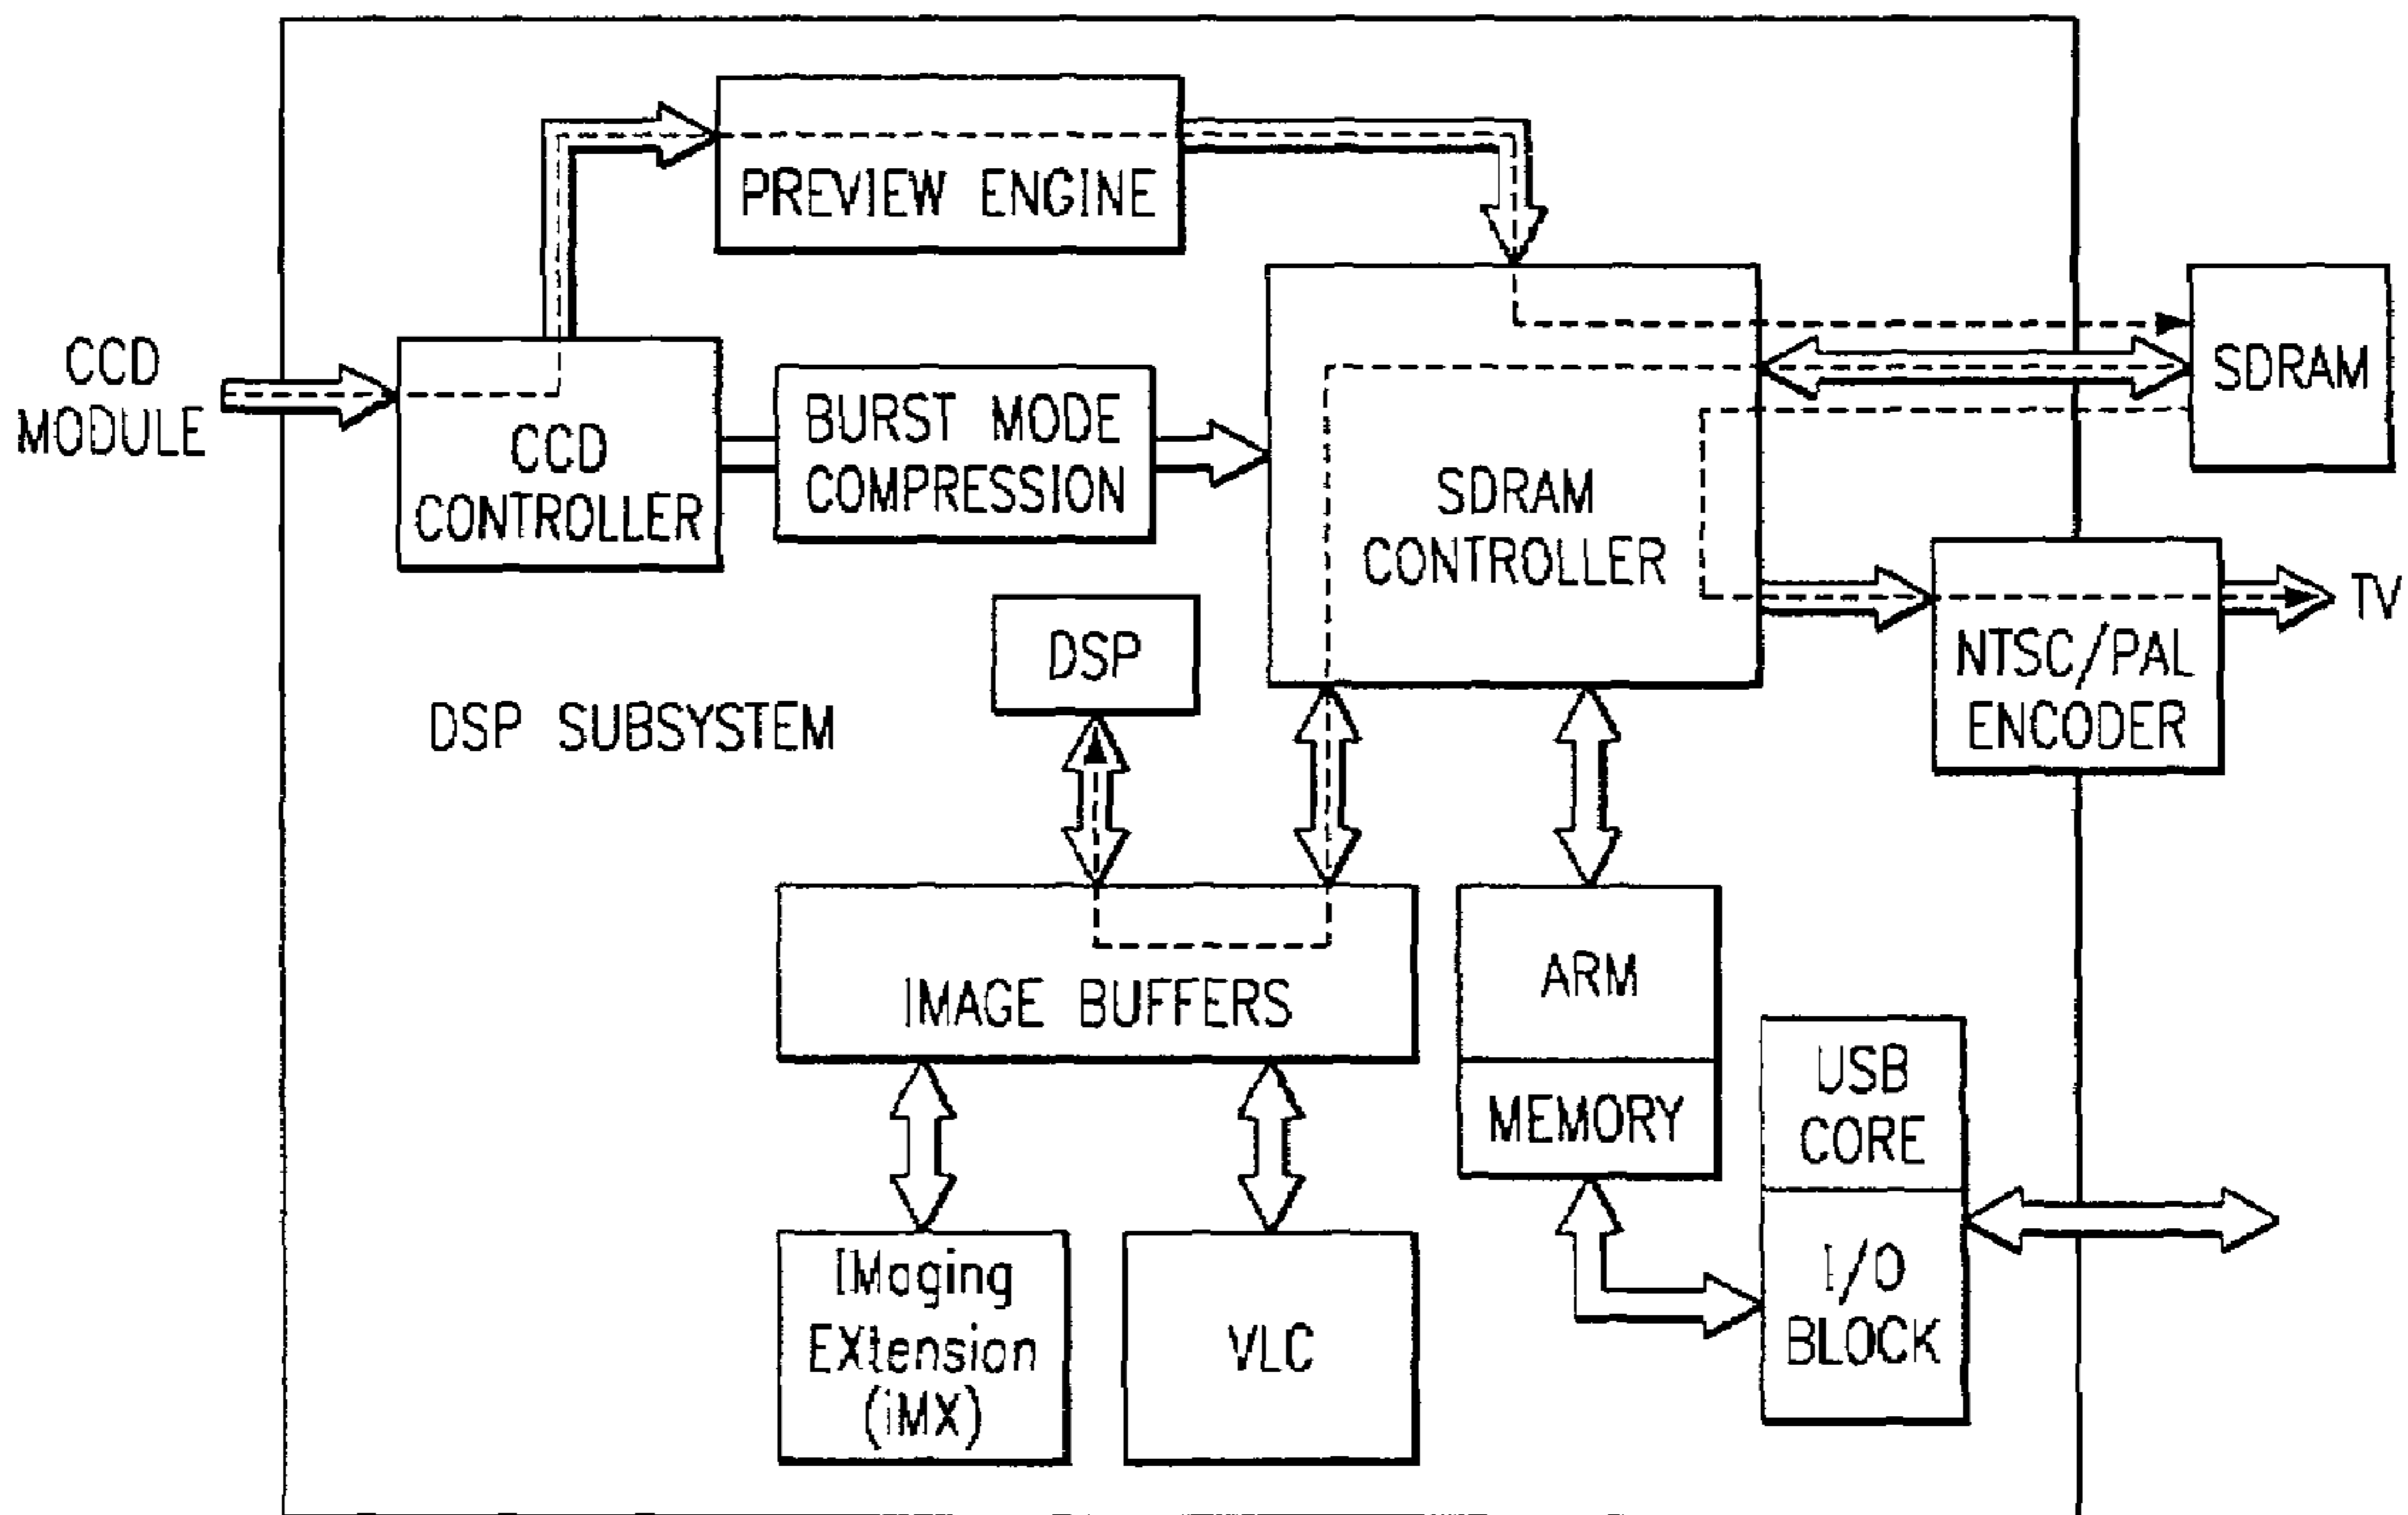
CCD MODULE

CCD CONTROLLER

PREVIEW ENGINE

BURST MODE COMPRESSION

SDRAM CONTROLLER

SDRAM

NTSC/PAL ENCODER

TV

DSP

DSP SUBSYSTEM

IMAGE BUFFERS

ARM

MEMORY

USB CORE

I/O BLOCK

IMaging EXtension (iMX)

VLC